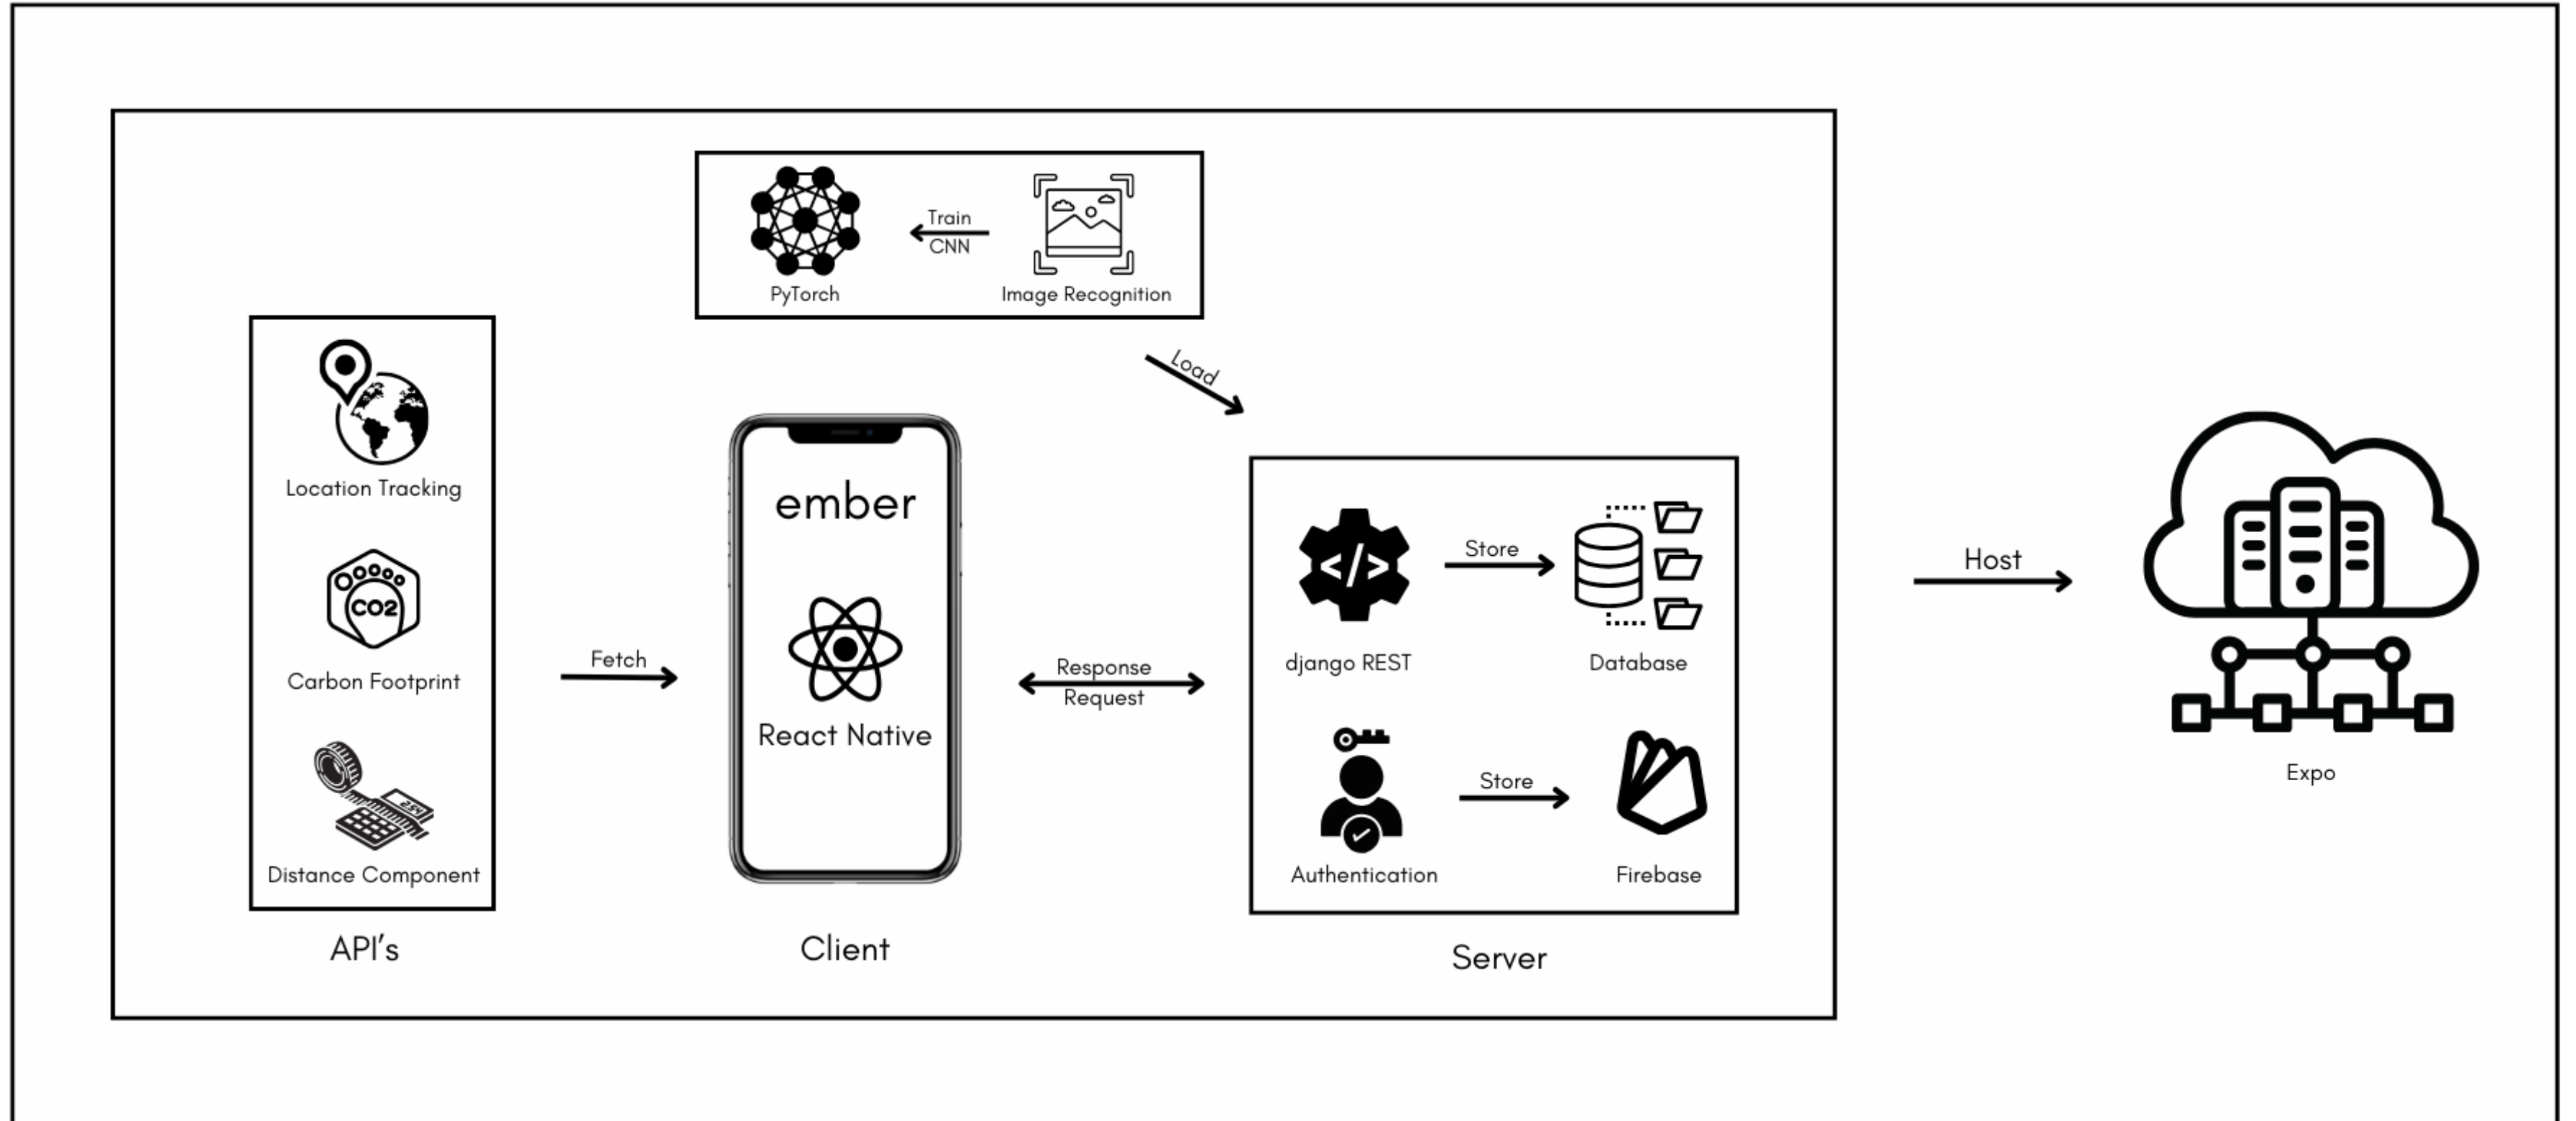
PyTorch

Train
CNN

Image Recognition

Load

Location Tracking

CO2

Carbon Footprint

Distance Component

API's

Fetch

ember

React Native

Client

Response
Request

django REST

Store

Database

Authentication

Store

Firebase

Server

Host

Expo